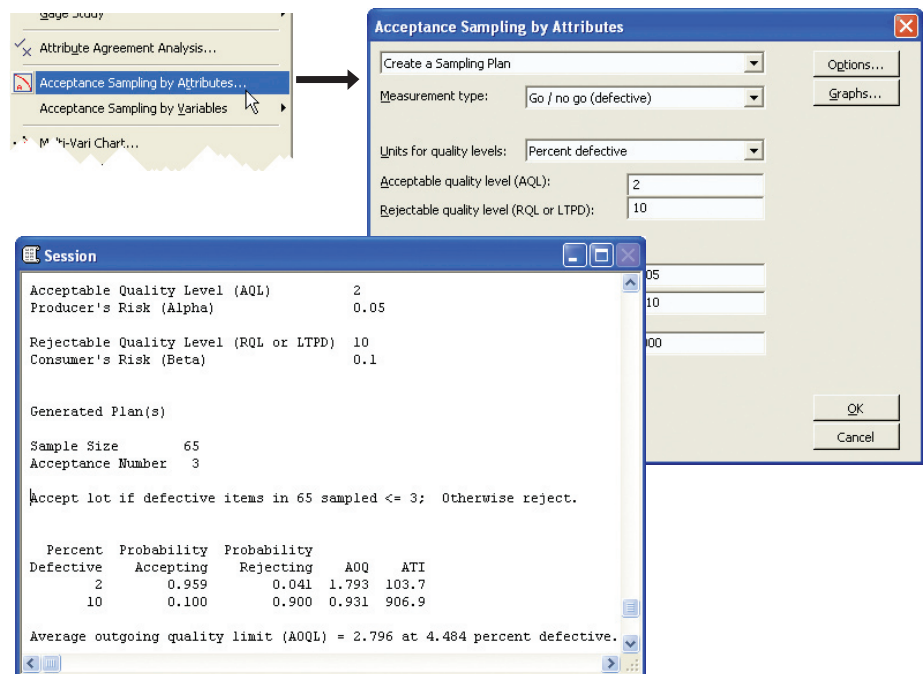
Gage Study

Attribute Agreement Analysis...

Acceptance Sampling by Attributes...

Acceptance Sampling by Variables

M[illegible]i-Vari Chart...

Acceptance Sampling by Attributes

Create a Sampling Plan

Measurement type: Go / no go (defective)

Units for quality levels: Percent defective

Acceptable quality level (AQL): 2

Rejectable quality level (RQL or LTPD): 10

05

10

00

Options...

Graphs...

OK

Cancel

Session

Acceptable Quality Level (AQL) 2
Producer's Risk (Alpha) 0.05

Rejectable Quality Level (RQL or LTPD) 10
Consumer's Risk (Beta) 0.1

Generated Plan(s)

Sample Size 65
Acceptance Number 3

Accept lot if defective items in 65 sampled <= 3; Otherwise reject.

| Percent Defective | Probability Accepting | Probability Rejecting | AOQ | ATI |
|---|---|---|---|---|
| 2 | 0.959 | 0.041 | 1.793 | 103.7 |
| 10 | 0.100 | 0.900 | 0.931 | 906.9 |

Average outgoing quality limit (AOQL) = 2.796 at 4.484 percent defective.